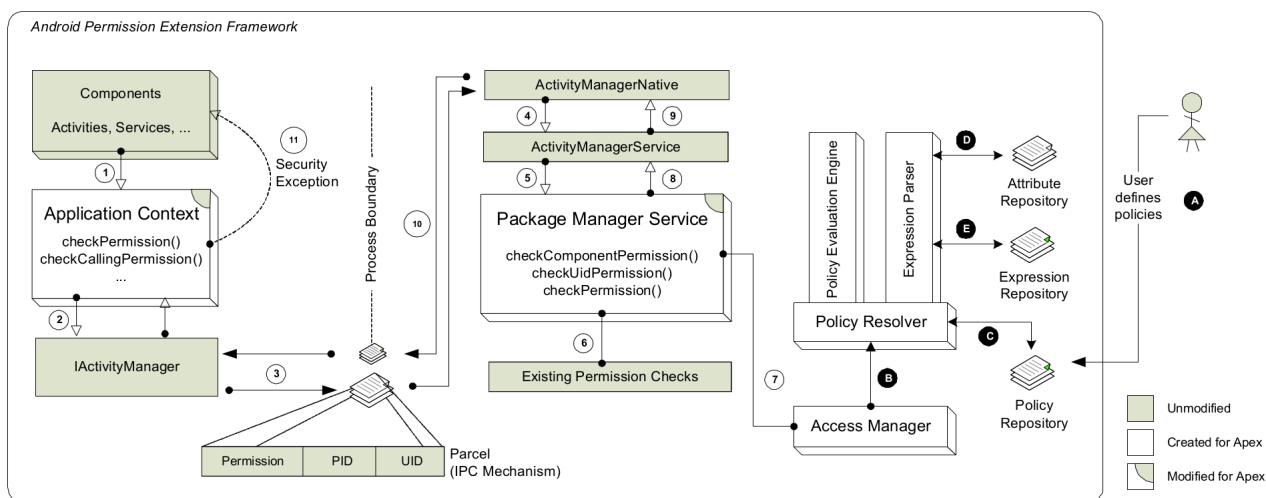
Android Permission Extension Framework

Components

Activities, Services, ...

11

Security Exception

1

Application Context

checkPermission()
checkCallingPermission()
...

2

IActivityManager

3

Process Boundary

10

Permission | PID | UID

Parcel (IPC Mechanism)

ActivityManagerNative

4

9

ActivityManagerService

5

8

Package Manager Service

checkComponentPermission()
checkUidPermission()
checkPermission()

6

Existing Permission Checks

7

Policy Evaluation Engine

Expression Parser

D

Attribute Repository

E

Expression Repository

Policy Resolver

C

B

Access Manager

Policy Repository

User defines policies

A

Unmodified

Created for Apex

Modified for Apex